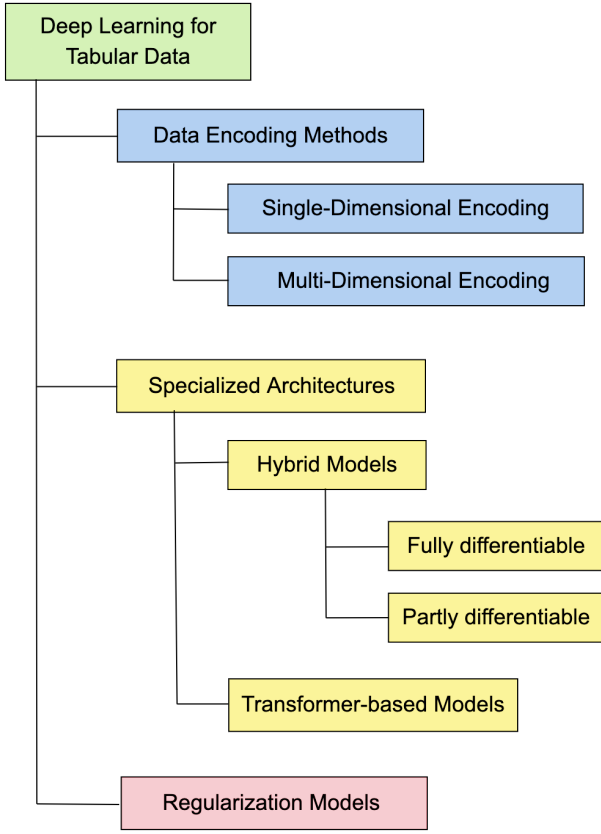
Deep Learning for Tabular Data

Data Encoding Methods

Single-Dimensional Encoding

Multi-Dimensional Encoding

Specialized Architectures

Hybrid Models

Fully differentiable

Partly differentiable

Transformer-based Models

Regularization Models